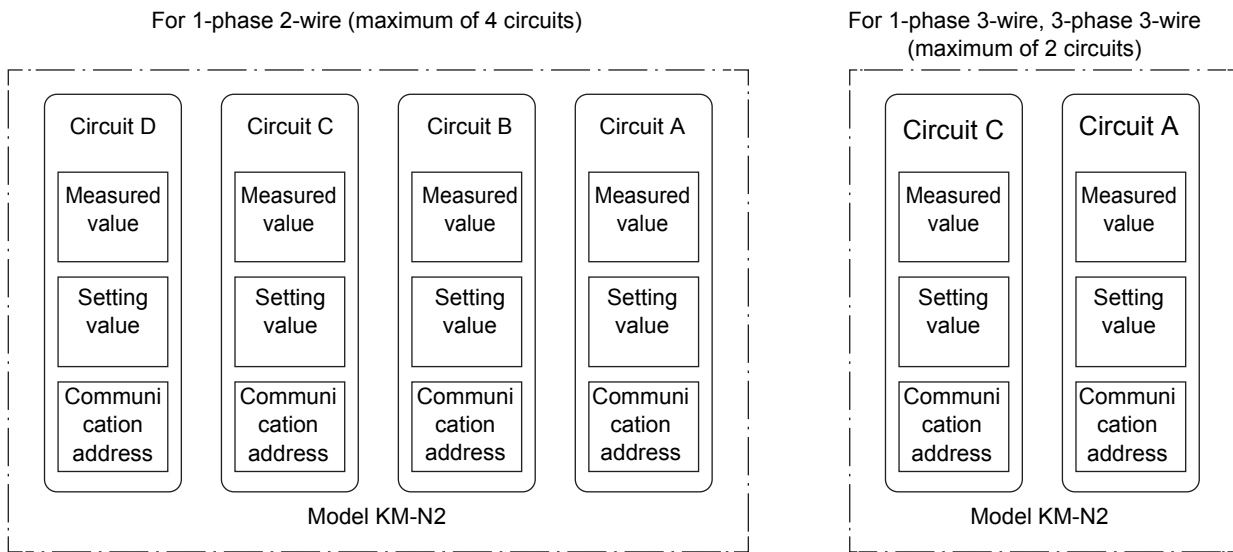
For 1-phase 2-wire (maximum of 4 circuits)

Circuit D

Measured value

Setting value

Communi cation address

Circuit C

Measured value

Setting value

Communi cation address

Circuit B

Measured value

Setting value

Communi cation address

Circuit A

Measured value

Setting value

Communi cation address

Model KM-N2

For 1-phase 3-wire, 3-phase 3-wire (maximum of 2 circuits)

Circuit C

Measured value

Setting value

Communi cation address

Circuit A

Measured value

Setting value

Communi cation address

Model KM-N2